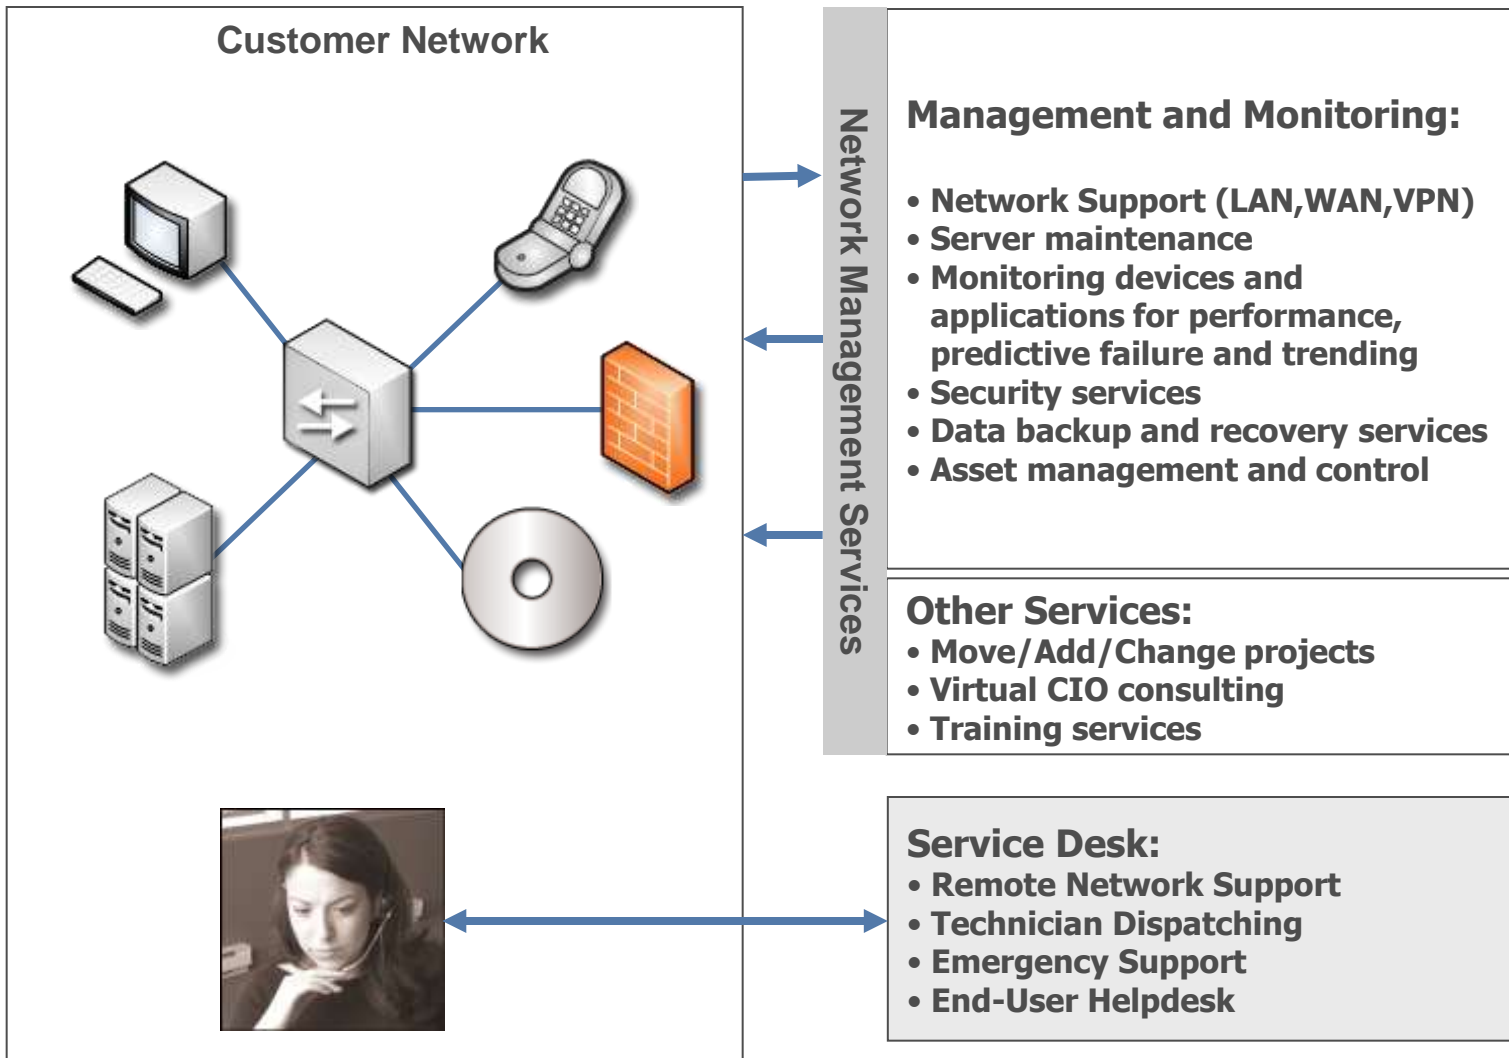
Customer Network

Network Management Services

Management and Monitoring:

• Network Support (LAN,WAN,VPN)
• Server maintenance
• Monitoring devices and applications for performance, predictive failure and trending
• Security services
• Data backup and recovery services
• Asset management and control

Other Services:
• Move/Add/Change projects
• Virtual CIO consulting
• Training services

Service Desk:
• Remote Network Support
• Technician Dispatching
• Emergency Support
• End-User Helpdesk